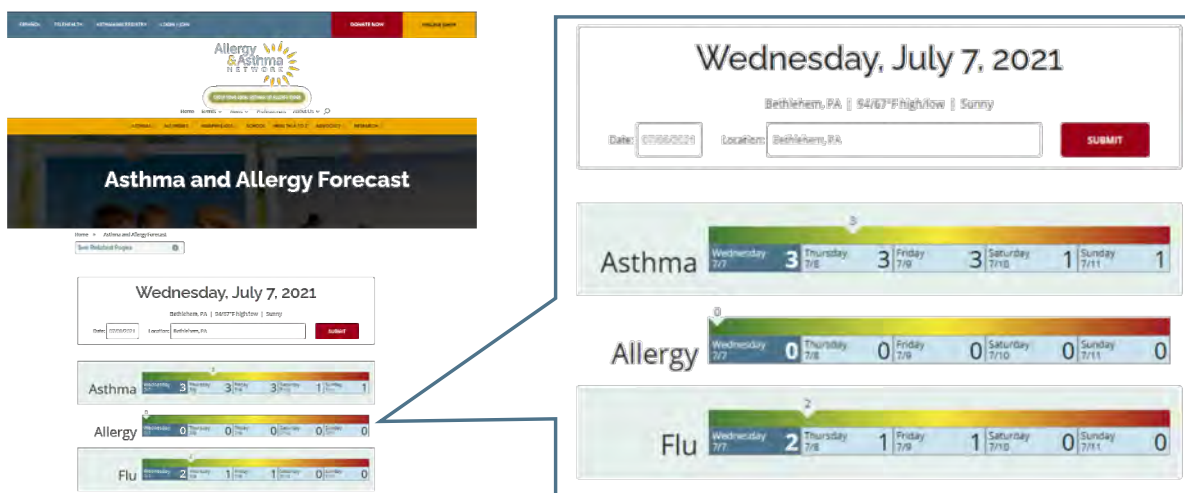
ESPAÑOL TELEHEALTH VETERANS REGISTRY LOGIN | JOIN DONATE NOW ONLINE SHOP

Allergy & Asthma NETWORK

Home

Asthma and Allergy Forecast

Home » Asthma and Allergy Forecast

See Related Pages

Wednesday, July 7, 2021

Bethlehem, PA | 94/67°F high/low | Sunny

Date: 07/06/2021 Location: Bethlehem, PA SUBMIT

| | Wednesday 7/7 | Thursday 7/8 | Friday 7/9 | Saturday 7/10 | Sunday 7/11 |
|---|---|---|---|---|---|
| Asthma | 3 | 3 | 3 | 1 | 1 |
| Allergy | 0 | 0 | 0 | 0 | 0 |
| Flu | 2 | 1 | 1 | 0 | 0 |

3

0

2